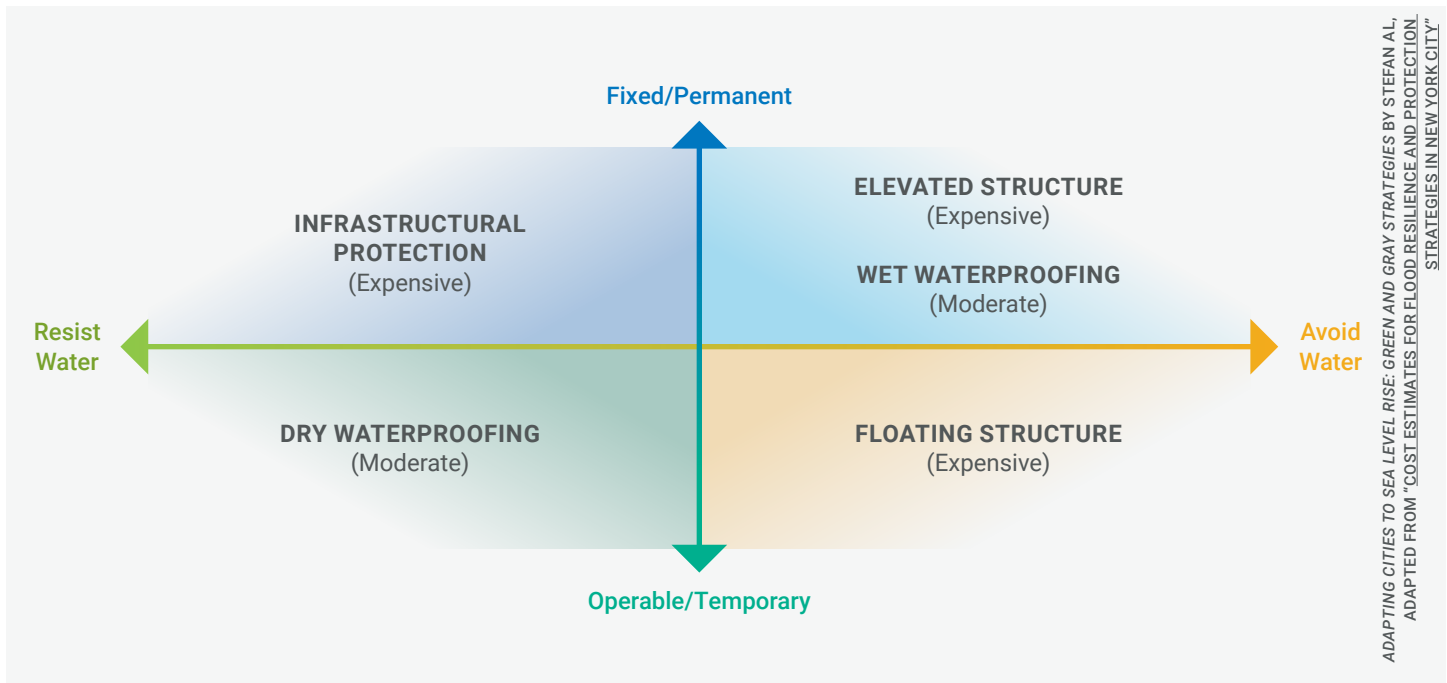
Fixed/Permanent

INFRASTRUCTURAL PROTECTION
(Expensive)

ELEVATED STRUCTURE
(Expensive)

WET WATERPROOFING
(Moderate)

Resist Water

Avoid Water

DRY WATERPROOFING
(Moderate)

FLOATING STRUCTURE
(Expensive)

Operable/Temporary

ADAPTING CITIES TO SEA LEVEL RISE: GREEN AND GRAY STRATEGIES BY STEFAN AL, ADAPTED FROM "COST ESTIMATES FOR FLOOD RESILIENCE AND PROTECTION STRATEGIES IN NEW YORK CITY"